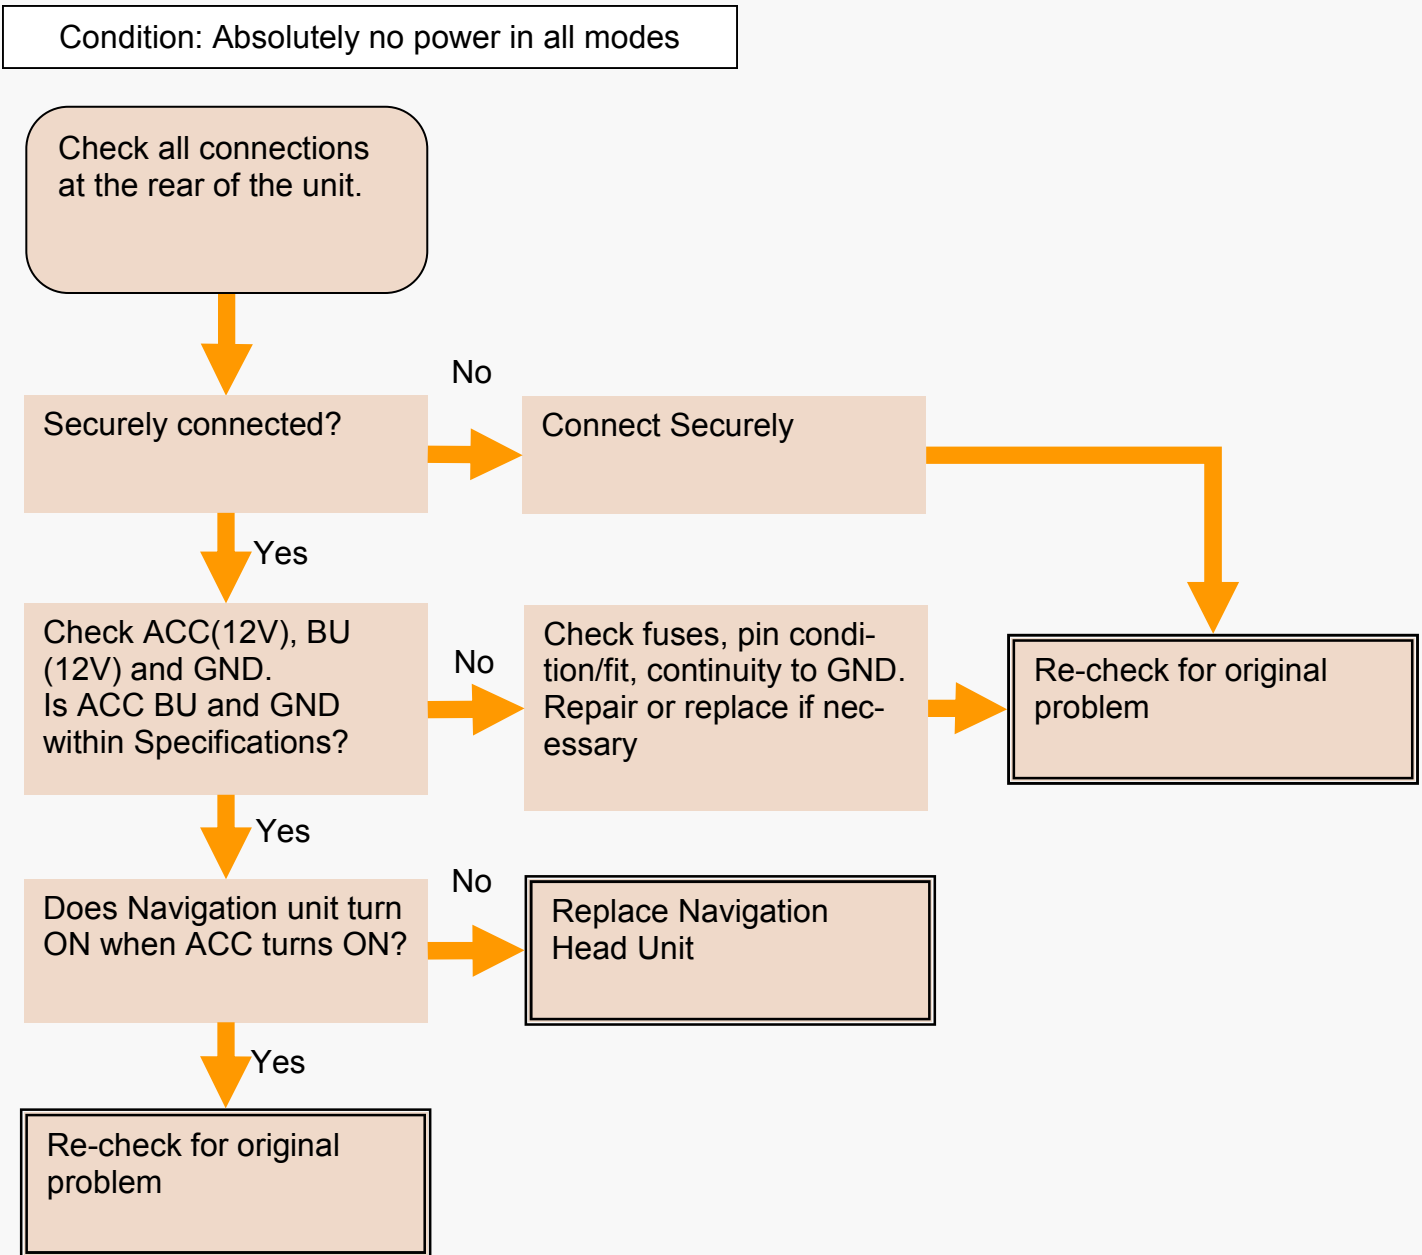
Condition: Absolutely no power in all modes

Check all connections at the rear of the unit.

Securely connected?

No

Connect Securely

Yes

Check ACC(12V), BU (12V) and GND. Is ACC BU and GND within Specifications?

No

Check fuses, pin condition/fit, continuity to GND. Repair or replace if necessary

Re-check for original problem

Yes

Does Navigation unit turn ON when ACC turns ON?

No

Replace Navigation Head Unit

Yes

Re-check for original problem